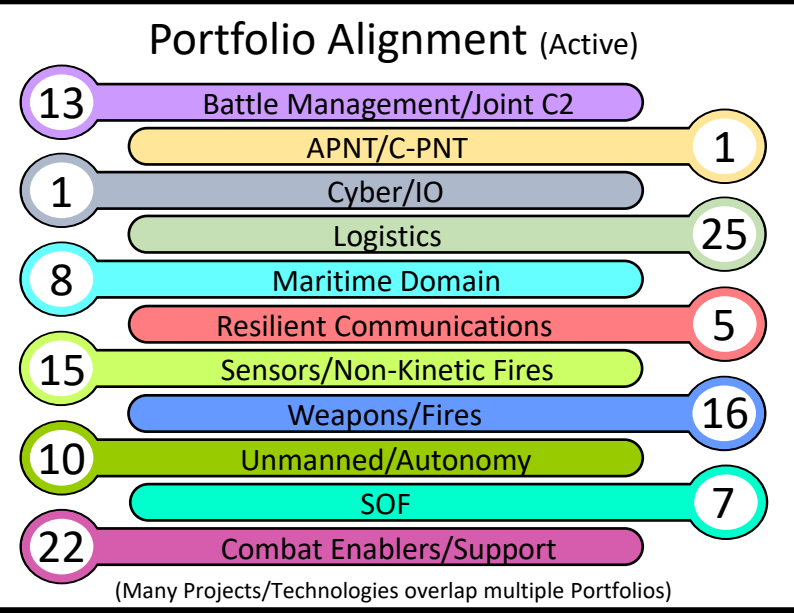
Portfolio Alignment (Active)

13 Battle Management/Joint C2

APNT/C-PNT 1

1 Cyber/IO

Logistics 25

8 Maritime Domain

Resilient Communications 5

15 Sensors/Non-Kinetic Fires

Weapons/Fires 16

10 Unmanned/Autonomy

SOF 7

22 Combat Enablers/Support

(Many Projects/Technologies overlap multiple Portfolios)